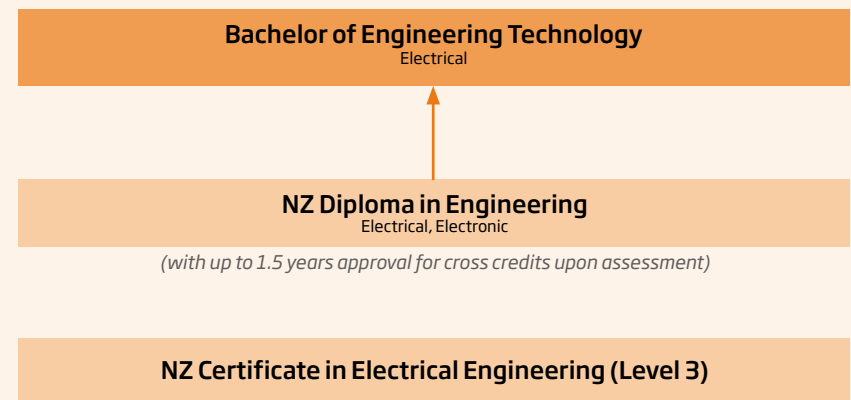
Bachelor of Engineering Technology
Electrical

NZ Diploma in Engineering
Electrical, Electronic

(with up to 1.5 years approval for cross credits upon assessment)

NZ Certificate in Electrical Engineering (Level 3)